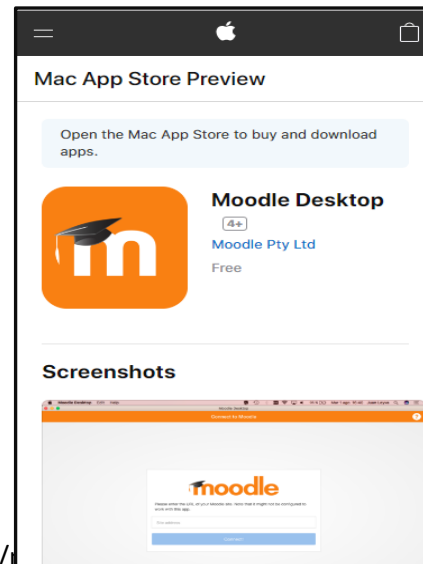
Mac App Store Preview

Open the Mac App Store to buy and download apps.

Moodle Desktop
4+
Moodle Pty Ltd
Free

Screenshots

Moodle Desktop
Connect to Moodle
moodle
Please enter the URL of your Moodle site. Note that it might not be configured to work with this app.
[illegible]
Connect